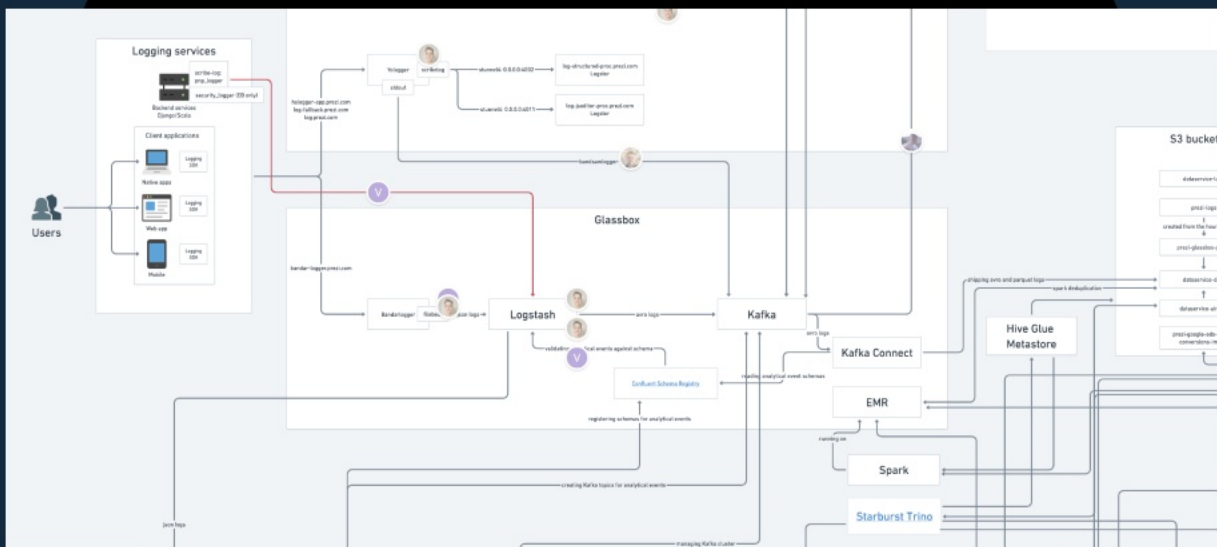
Logging services

scribe-log
pns_logger

Backend services
Django/Scala

security_logger (EB only)

Client applications

Native apps

Logging SDK

Web app

Logging SDK

Mobile

Logging SDK

Users

Yslogger

scribelog

stdout

stunnels 0.0.0.0:6032

log-structured-prez.prezi.com
Logster

stunnels 0.0.0.0:6711

log-jsonlter-prez.prezi.com
Logster

halogger-app.prezi.com
log.fallback.prezi.com
log.prezi.com

fluentdlogger

V

Glassbox

banda-logger.prezi.com

Bandalogger

Stdout

json logs

Logstash

avro logs

Kafka

validating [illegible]ical events against schema

V

Confluent Schema Registry

reading analytical event schemas

avro logs

Kafka Connect

registering schemas for analytical events

EMR

running on

Spark

Starburst Trino

creating Kafka topics for analytical events

managing Kafka cluster

json logs

shipping avro and parquet logs

spark deduplication

Hive Glue Metastore

S3 bucket

dataservice-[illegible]

prezi-logs

created from the hour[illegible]

prezi-glassbox-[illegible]

dataservice-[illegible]

dataservice-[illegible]

prezi-google-ads-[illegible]
conversions-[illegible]